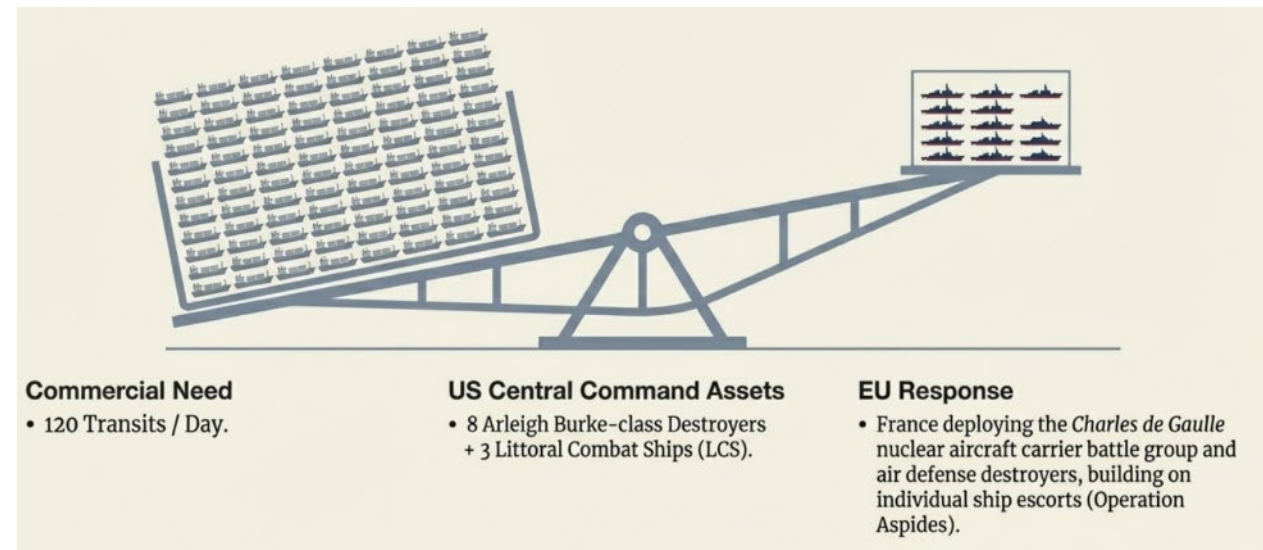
**Commercial Need**
• 120 Transits / Day.

**US Central Command Assets**
• 8 Arleigh Burke-class Destroyers + 3 Littoral Combat Ships (LCS).

**EU Response**
• France deploying the *Charles de Gaulle* nuclear aircraft carrier battle group and air defense destroyers, building on individual ship escorts (Operation Aspides).